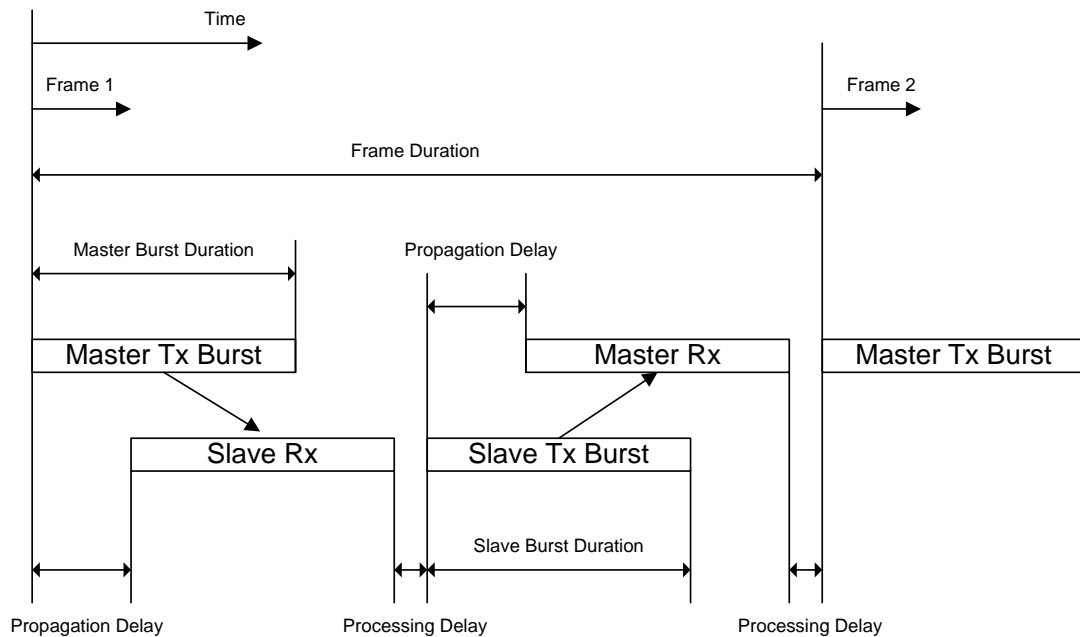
Time

Frame 1

Frame 2

Frame Duration

Master Burst Duration

Propagation Delay

Master Tx Burst

Master Rx

Master Tx Burst

Slave Rx

Slave Tx Burst

Slave Burst Duration

Propagation Delay

Processing Delay

Processing Delay